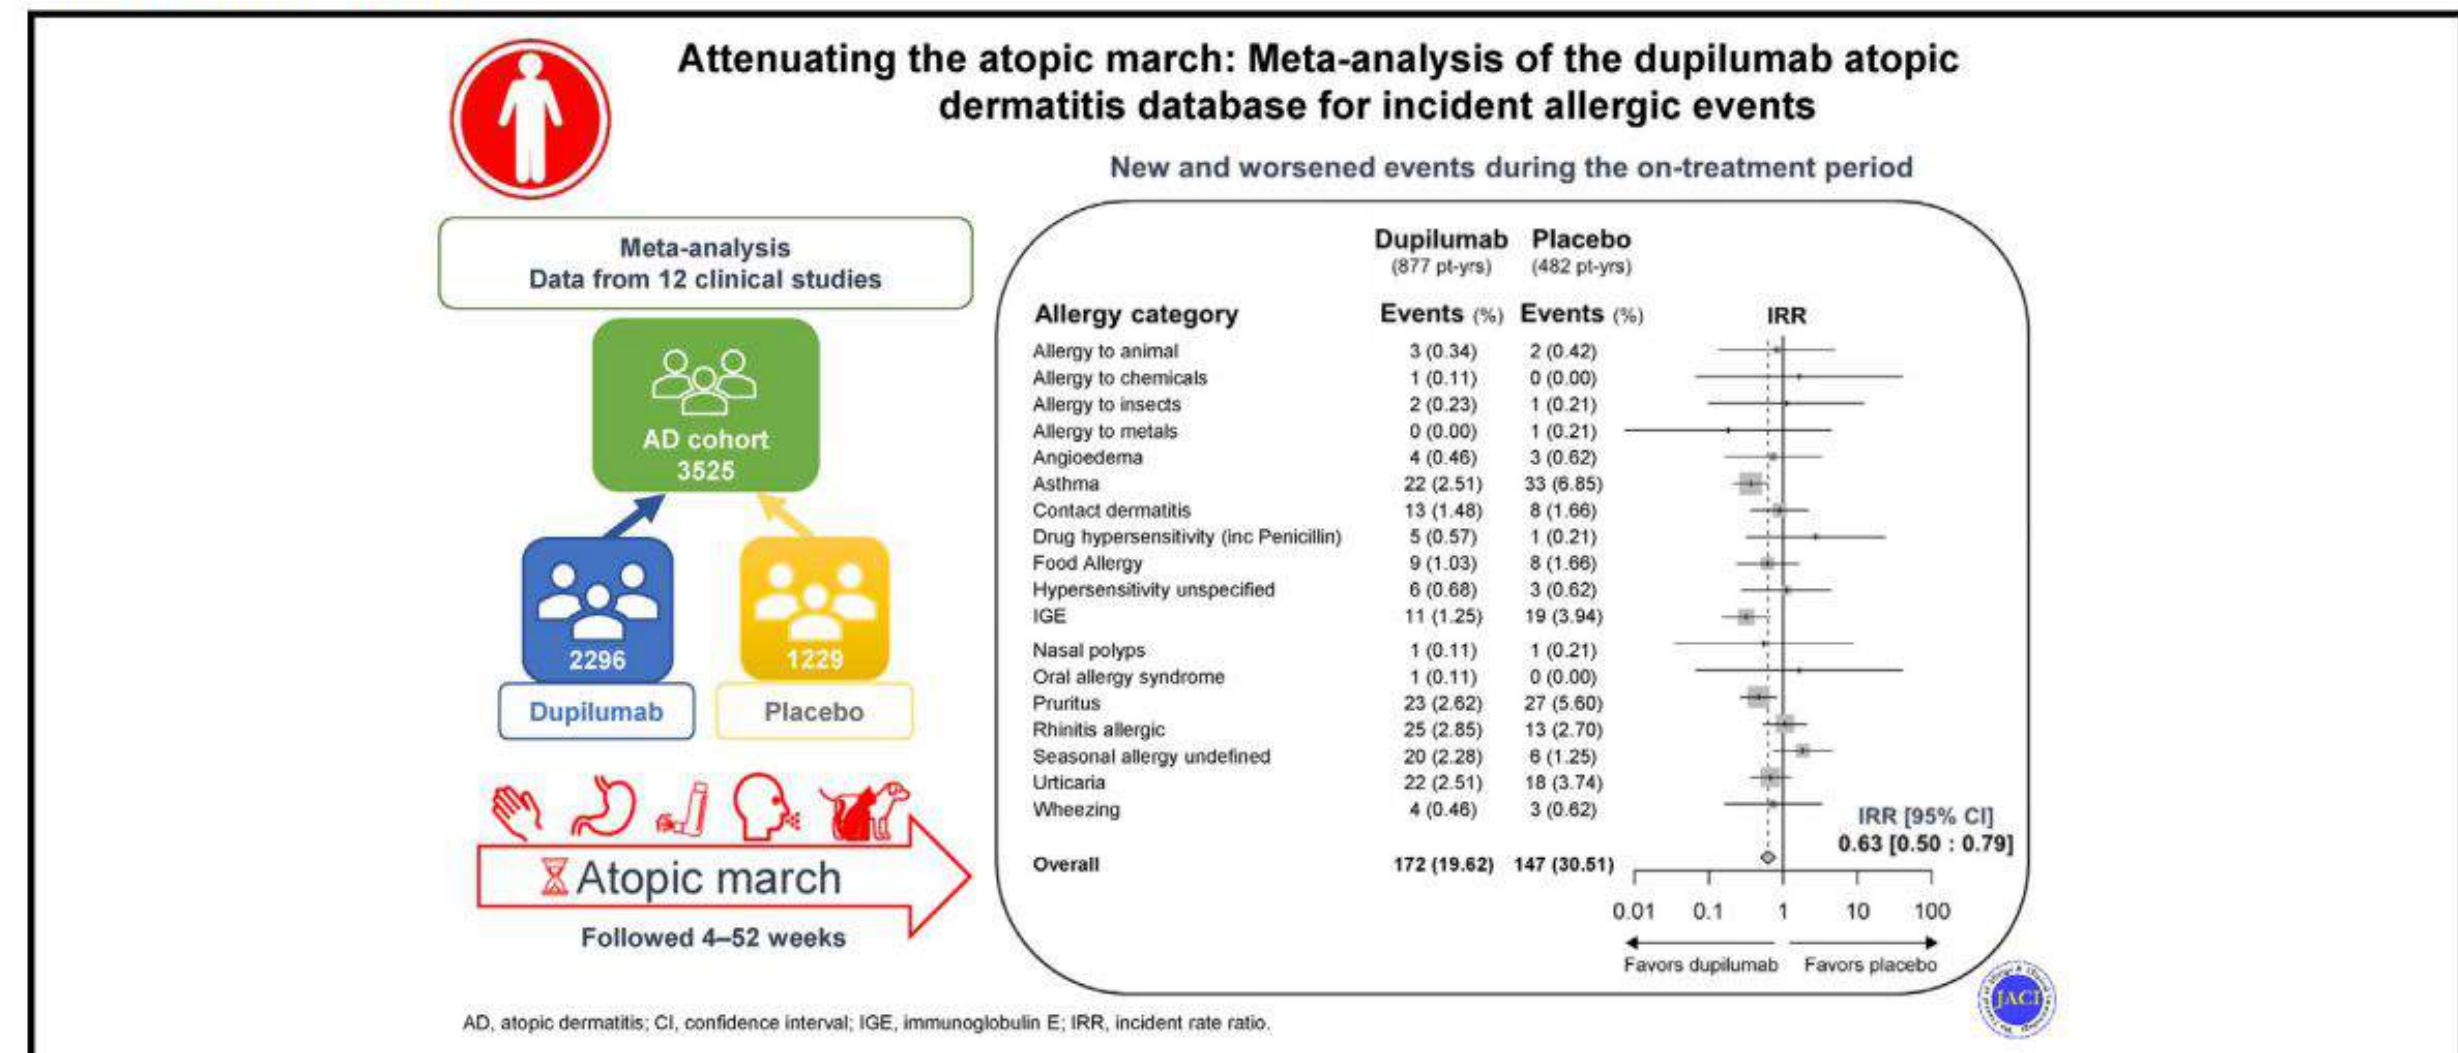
Attenuating the atopic march: Meta-analysis of the dupilumab atopic dermatitis database for incident allergic events

Meta-analysis
Data from 12 clinical studies

AD cohort
3525

2296
Dupilumab

1229
Placebo

Atopic march
Followed 4–52 weeks

New and worsened events during the on-treatment period

| Allergy category | Dupilumab (877 pt-yrs) Events (%) | Placebo (482 pt-yrs) Events (%) |
|---|---|---|
| Allergy to animal | 3 (0.34) | 2 (0.42) |
| Allergy to chemicals | 1 (0.11) | 0 (0.00) |
| Allergy to insects | 2 (0.23) | 1 (0.21) |
| Allergy to metals | 0 (0.00) | 1 (0.21) |
| Angioedema | 4 (0.46) | 3 (0.62) |
| Asthma | 22 (2.51) | 33 (6.85) |
| Contact dermatitis | 13 (1.48) | 8 (1.66) |
| Drug hypersensitivity (inc Penicillin) | 5 (0.57) | 1 (0.21) |
| Food Allergy | 9 (1.03) | 8 (1.66) |
| Hypersensitivity unspecified | 6 (0.68) | 3 (0.62) |
| IGE | 11 (1.25) | 19 (3.94) |
| Nasal polyps | 1 (0.11) | 1 (0.21) |
| Oral allergy syndrome | 1 (0.11) | 0 (0.00) |
| Pruritus | 23 (2.62) | 27 (5.60) |
| Rhinitis allergic | 25 (2.85) | 13 (2.70) |
| Seasonal allergy undefined | 20 (2.28) | 6 (1.25) |
| Urticaria | 22 (2.51) | 18 (3.74) |
| Wheezing | 4 (0.46) | 3 (0.62) |
| Overall | 172 (19.62) | 147 (30.51) |

IRR

IRR [95% CI]
0.63 [0.50 : 0.79]

0.01 0.1 1 10 100

Favors dupilumab Favors placebo

AD, atopic dermatitis; CI, confidence interval; IGE, immunoglobulin E; IRR, incident rate ratio.

JACI